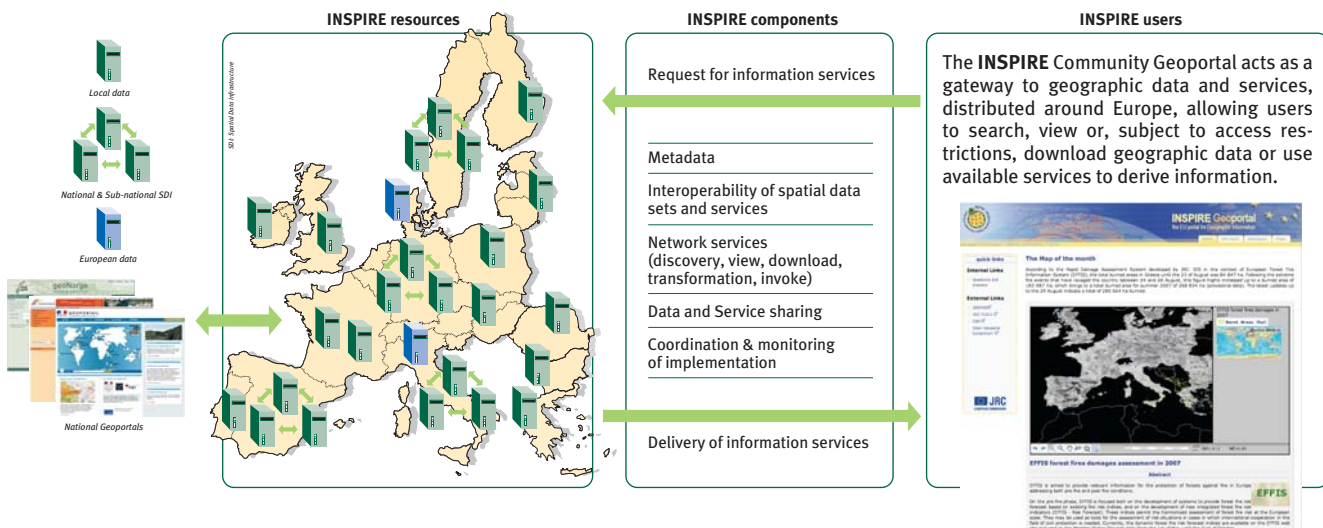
INSPIRE resources

INSPIRE components

INSPIRE users

Local data

National & Sub-national SDI

European data

National Geoportals

SDI: Spatial Data Infrastructure

Request for information services

Metadata

Interoperability of spatial data sets and services

Network services (discovery, view, download, transformation, invoke)

Data and Service sharing

Coordination & monitoring of implementation

Delivery of information services

The INSPIRE Community Geoportal acts as a gateway to geographic data and services, distributed around Europe, allowing users to search, view or, subject to access restrictions, download geographic data or use available services to derive information.

INSPIRE Geoportal

The Map of the month

EFFIS forest fires damages assessment in 2007

EFFIS

JRC